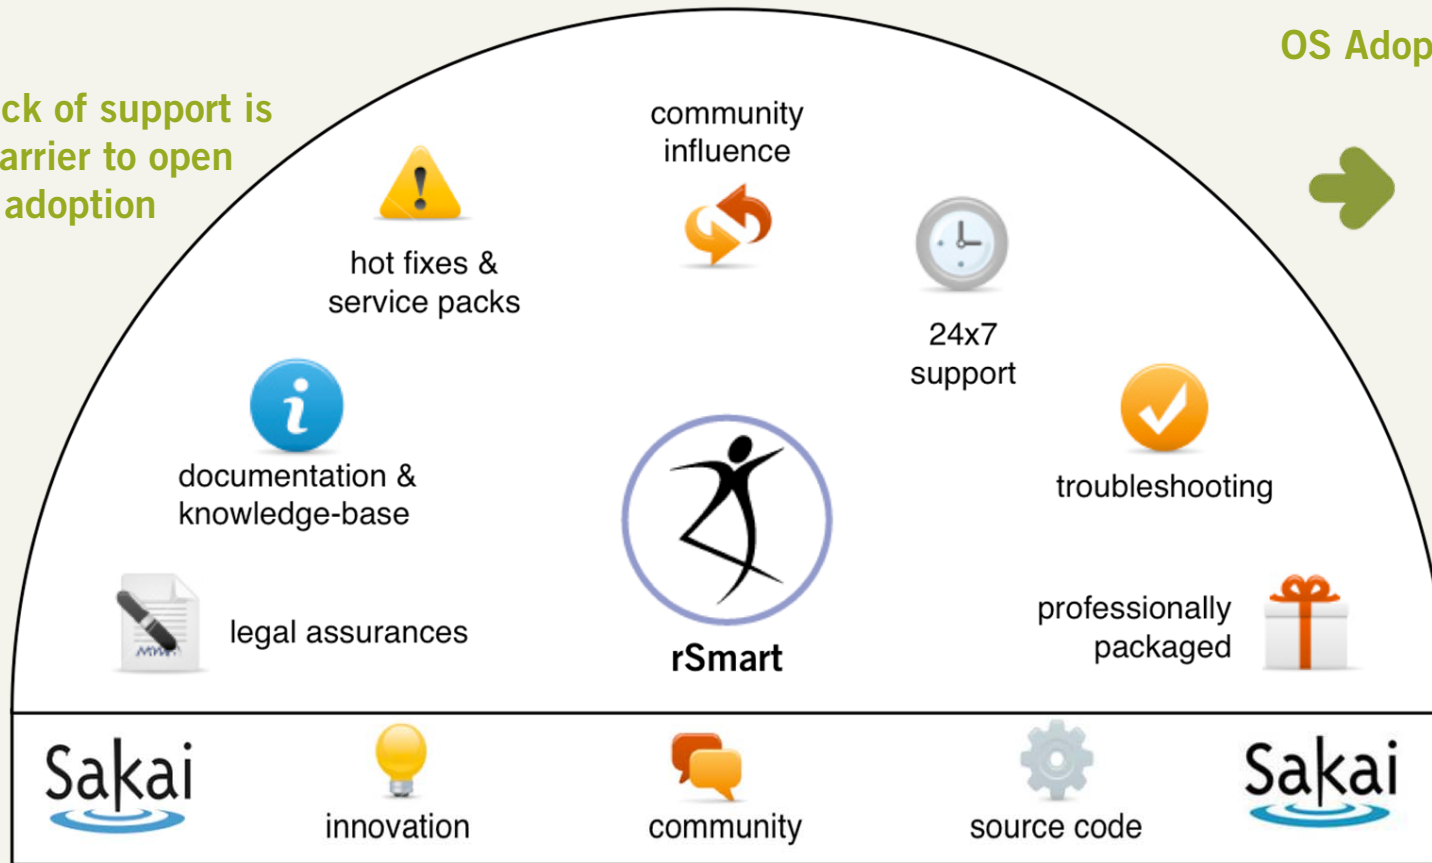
ck of support is
arrier to open
adoption

OS Adop

community influence

hot fixes & service packs

24x7 support

documentation & knowledge-base

troubleshooting

legal assurances

rSmart

professionally packaged

Sakai

innovation

community

source code

Sakai